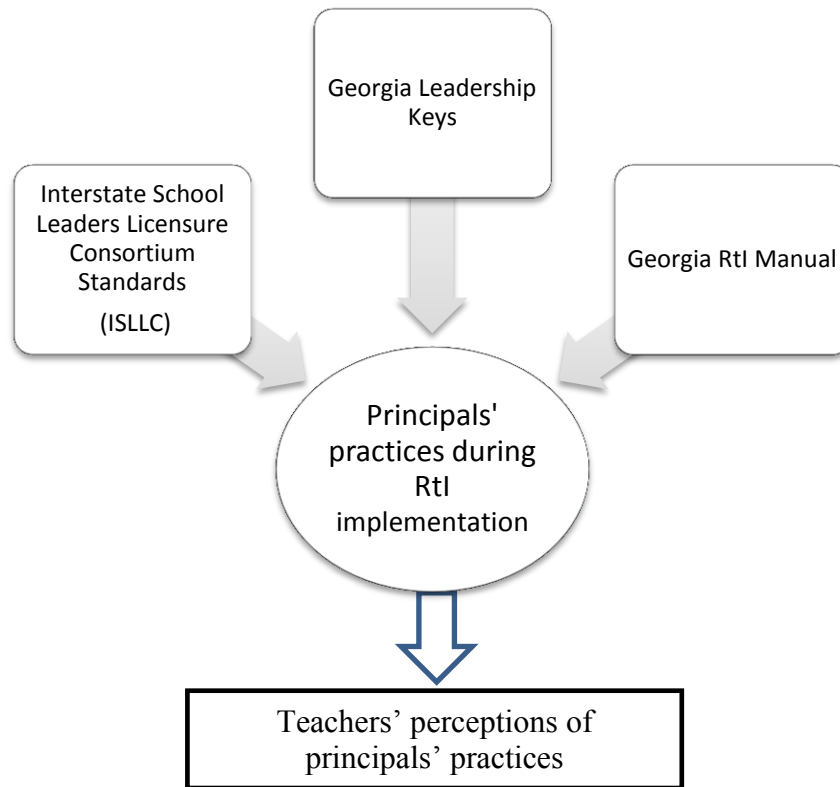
Georgia Leadership Keys

Interstate School Leaders Licensure Consortium Standards

(ISLLC)

Georgia RtI Manual

Principals' practices during RtI implementation

Teachers' perceptions of principals' practices